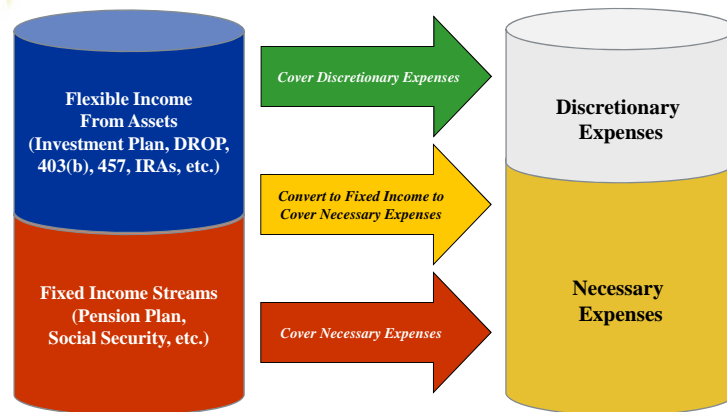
Flexible Income From Assets (Investment Plan, DROP, 403(b), 457, IRAs, etc.)

Fixed Income Streams (Pension Plan, Social Security, etc.)

Cover Discretionary Expenses

Convert to Fixed Income to Cover Necessary Expenses

Cover Necessary Expenses

Discretionary Expenses

Necessary Expenses